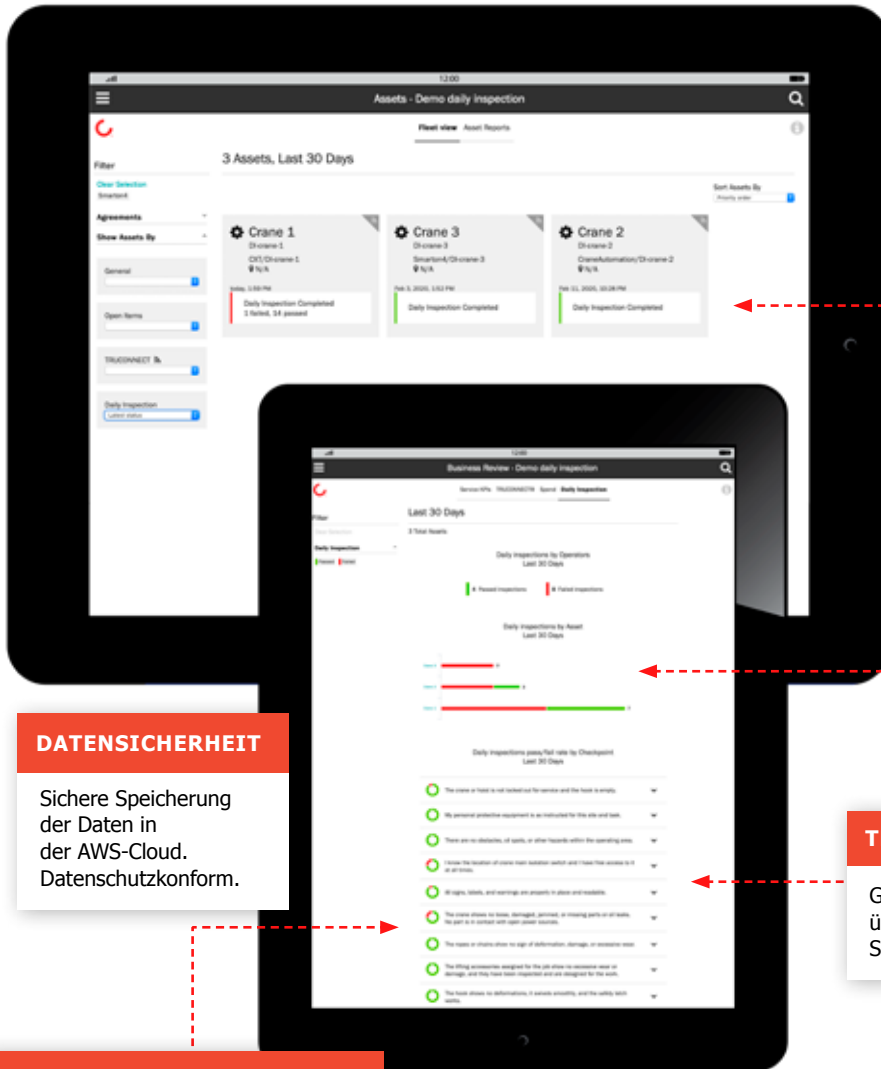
12:00

Assets - Demo daily inspection

Fleet view Asset Reports

Filter

Clear Selection
Smarton4

Agreements

Show Assets By

General

Open Items

TRUCONNECT

Daily Inspection
Latest status

3 Assets, Last 30 Days

Sort Assets By
Priority order

Crane 1
DI-crane-1
CXT/DI-crane-1
N/A
Today, 1:59 PM
Daily Inspection Completed
1 failed, 14 passed

Crane 3
DI-crane-3
Smarton4/DI-crane-3
N/A
Feb 3, 2020, 1:52 PM
Daily Inspection Completed

Crane 2
DI-crane-2
CraneAutomation/DI-crane-2
N/A
Feb 11, 2020, 10:28 PM
Daily Inspection Completed

12:00

Business Review - Demo daily inspection

Service KPIs TRUCONNECT® Spend Daily Inspection

Filter

Daily Inspection

Passed Failed

Last 30 Days

3 Total Assets

Daily Inspections by Operators
Last 30 Days

Passed inspections Failed inspections

Daily Inspections by Asset
Last 30 Days

Daily Inspections pass/fail rate by Checkpoint
Last 30 Days

The crane or hoist is not locked out for service and the hook is empty.

My personal protective equipment is as instructed for this site and task.

There are no obstacles, oil spots, or other hazards within the operating area.

I know the location of crane main isolation switch and I have free access to it at all times.

All signs, labels, and warnings are properly in place and readable.

The crane shows no loose, damaged, pinched, or missing parts or oil leaks. No part is in contact with open power sources.

The ropes or chains show no sign of deformation, damage, or excessive wear.

The lifting accessories assigned for the job show no excessive wear or damage, and they have been inspected and are designed for the work.

The hook shows no deformations, it swivels smoothly, and the safety latch works.

DATENSICHERHEIT

Sichere Speicherung der Daten in der AWS-Cloud. Datenschutzkonform.

T

G
ü
S